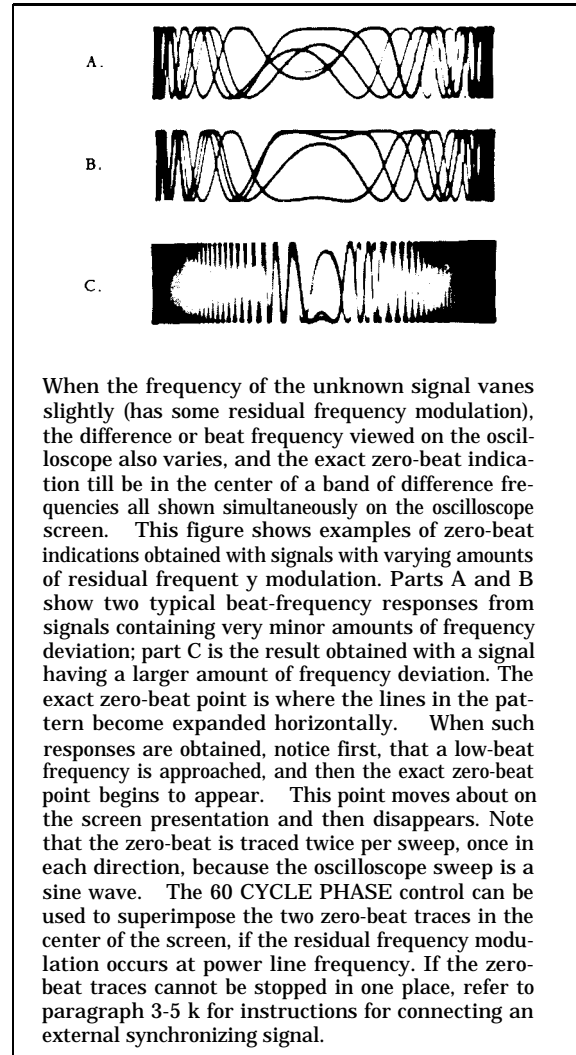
A.

B.

C.

When the frequency of the unknown signal vanes slightly (has some residual frequency modulation), the difference or beat frequency viewed on the oscilloscope also varies, and the exact zero-beat indication till be in the center of a band of difference frequencies all shown simultaneously on the oscilloscope screen. This figure shows examples of zero-beat indications obtained with signals with varying amounts of residual frequent y modulation. Parts A and B show two typical beat-frequency responses from signals containing very minor amounts of frequency deviation; part C is the result obtained with a signal having a larger amount of frequency deviation. The exact zero-beat point is where the lines in the pattern become expanded horizontally. When such responses are obtained, notice first, that a low-beat frequency is approached, and then the exact zero-beat point begins to appear. This point moves about on the screen presentation and then disappears. Note that the zero-beat is traced twice per sweep, once in each direction, because the oscilloscope sweep is a sine wave. The 60 CYCLE PHASE control can be used to superimpose the two zero-beat traces in the center of the screen, if the residual frequency modulation occurs at power line frequency. If the zero-beat traces cannot be stopped in one place, refer to paragraph 3-5 k for instructions for connecting an external synchronizing signal.